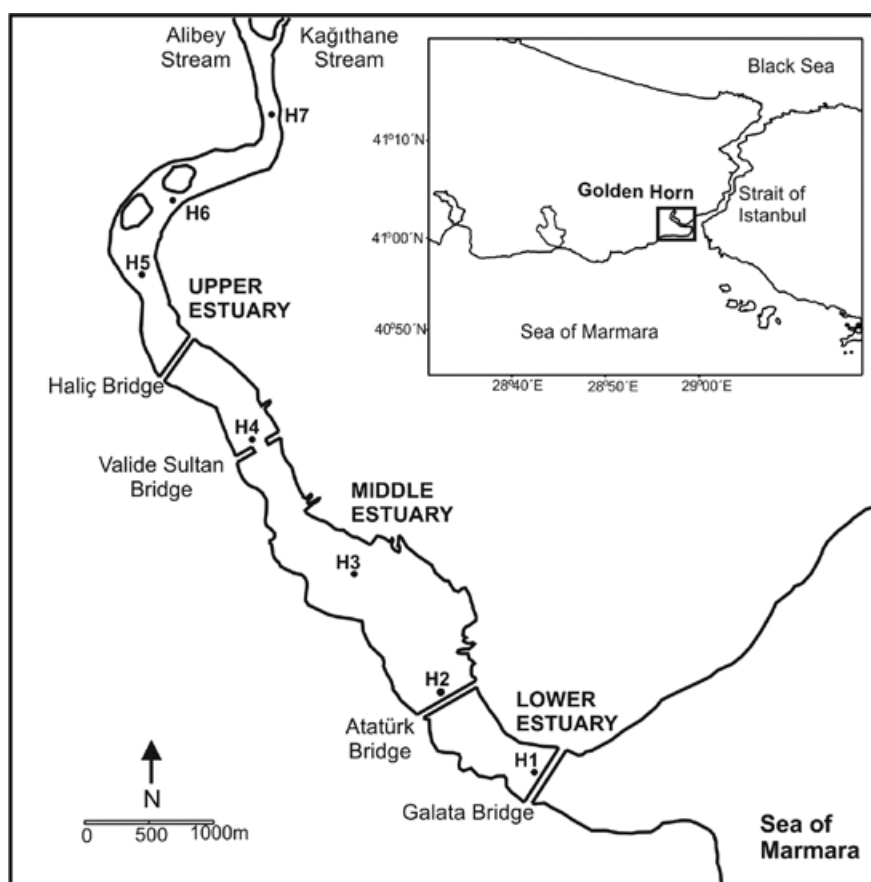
Alibey Stream

Kağıthane Stream

H7

H6

H5

UPPER ESTUARY

Haliç Bridge

H4

Valide Sultan Bridge

MIDDLE ESTUARY

H3

H2

Atatürk Bridge

LOWER ESTUARY

H1

Galata Bridge

Sea of Marmara

N

0 500 1000m

Black Sea

41°10´N

41°00´N

40°50´N

Golden Horn

Strait of Istanbul

Sea of Marmara

28°40´E 28°50´E 29°00´E